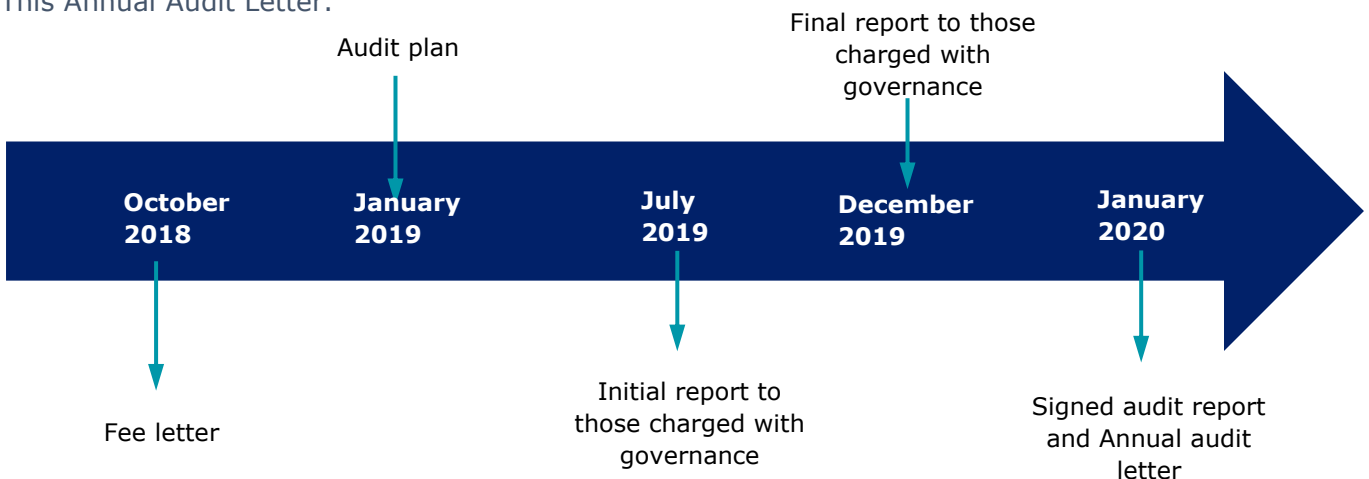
This Annual Audit Letter.

Audit plan

Final report to those charged with governance

October 2018

January 2019

July 2019

December 2019

January 2020

Fee letter

Initial report to those charged with governance

Signed audit report and Annual audit letter